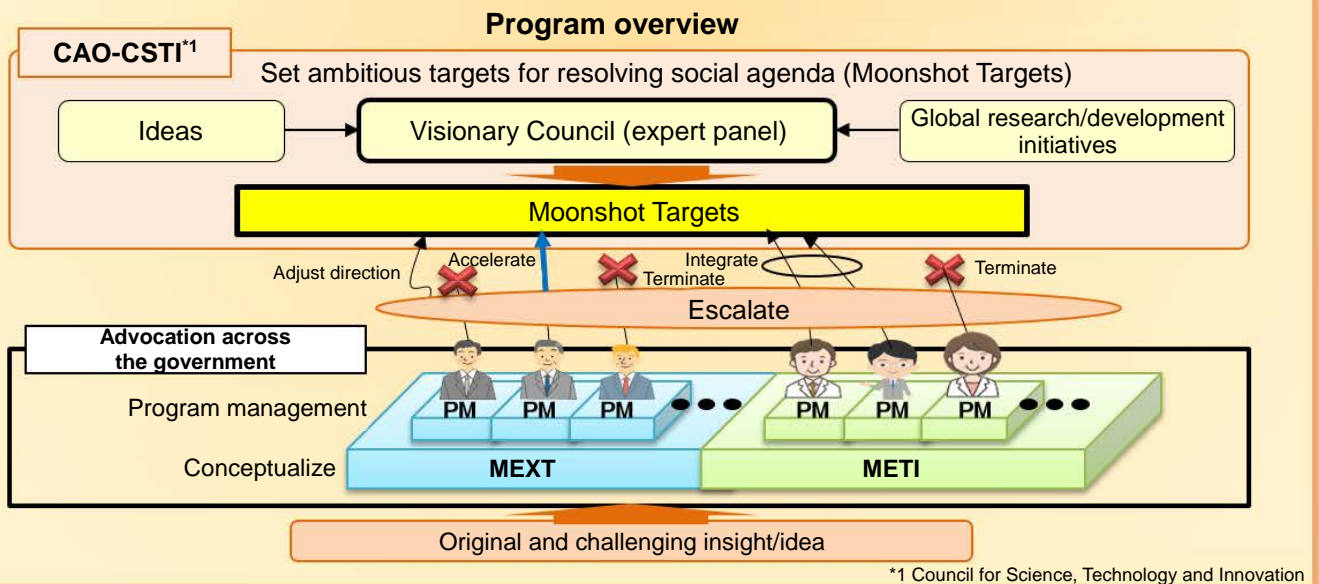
Program overview

CAO-CSTI$^{*1}$

Set ambitious targets for resolving social agenda (Moonshot Targets)

Ideas

Visionary Council (expert panel)

Global research/development initiatives

Moonshot Targets

Adjust direction

Accelerate

Terminate

Integrate

Terminate

Escalate

Advocation across the government

Program management

PM PM PM

PM PM PM

Conceptualize

MEXT

METI

Original and challenging insight/idea

*1 Council for Science, Technology and Innovation